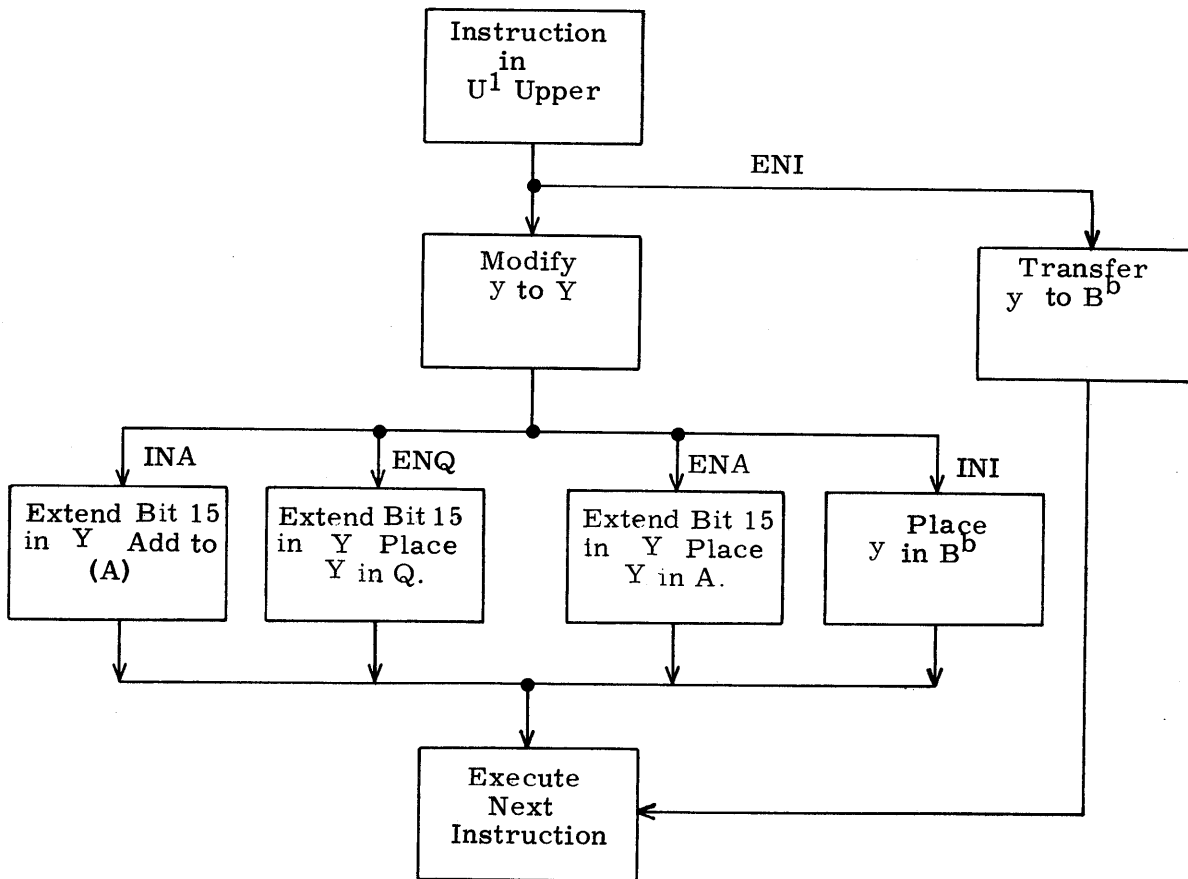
Instruction in $U^1$ Upper

ENI

Modify y to Y

Transfer y to $B^b$

INA

ENQ

ENA

INI

Extend Bit 15 in Y Add to (A)

Extend Bit 15 in Y Place Y in Q.

Extend Bit 15 in Y Place Y in A.

Place y in $B^b$

Execute Next Instruction